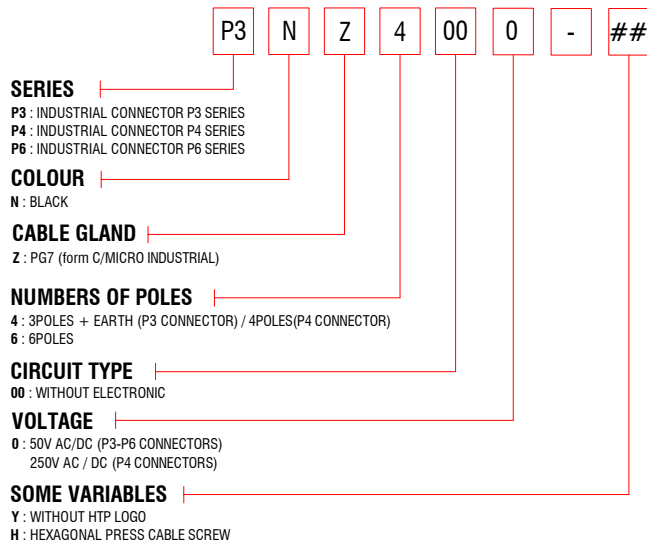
P3 N Z 4 00 0 - ##

SERIES
P3 : INDUSTRIAL CONNECTOR P3 SERIES
P4 : INDUSTRIAL CONNECTOR P4 SERIES
P6 : INDUSTRIAL CONNECTOR P6 SERIES

COLOUR
N : BLACK

CABLE GLAND
Z : PG7 (form C/MICRO INDUSTRIAL)

NUMBERS OF POLES
4 : 3POLES + EARTH (P3 CONNECTOR) / 4POLES(P4 CONNECTOR)
6 : 6POLES

CIRCUIT TYPE
00 : WITHOUT ELECTRONIC

VOLTAGE
0 : 50V AC/DC (P3-P6 CONNECTORS)
250V AC / DC (P4 CONNECTORS)

SOME VARIABLES
Y : WITHOUT HTP LOGO
H : HEXAGONAL PRESS CABLE SCREW